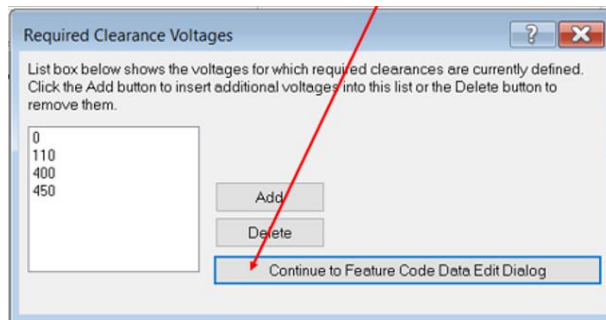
Required Clearance Voltages

?

X

List box below shows the voltages for which required clearances are currently defined. Click the Add button to insert additional voltages into this list or the Delete button to remove them.

0
110
400
450

Add

Delete

Continue to Feature Code Data Edit Dialog